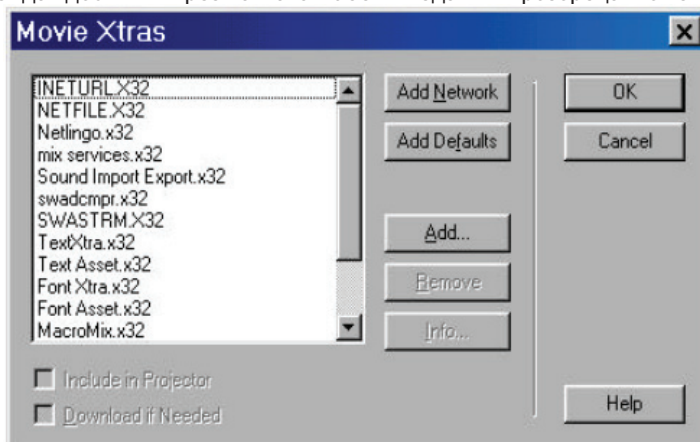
Movie Xtras

INETURL.X32
NETFILE.X32
Netlingo.x32
mix services.x32
Sound Import Export.x32
swadcmpr.x32
SWASTRM.X32
TextXtra.x32
Text Asset.x32
Font Xtra.x32
Font Asset.x32
MacroMix.x32

Add Network
Add Defaults
Add...
Remove
Info...

OK
Cancel
Help

Include in Projector
Download if Needed